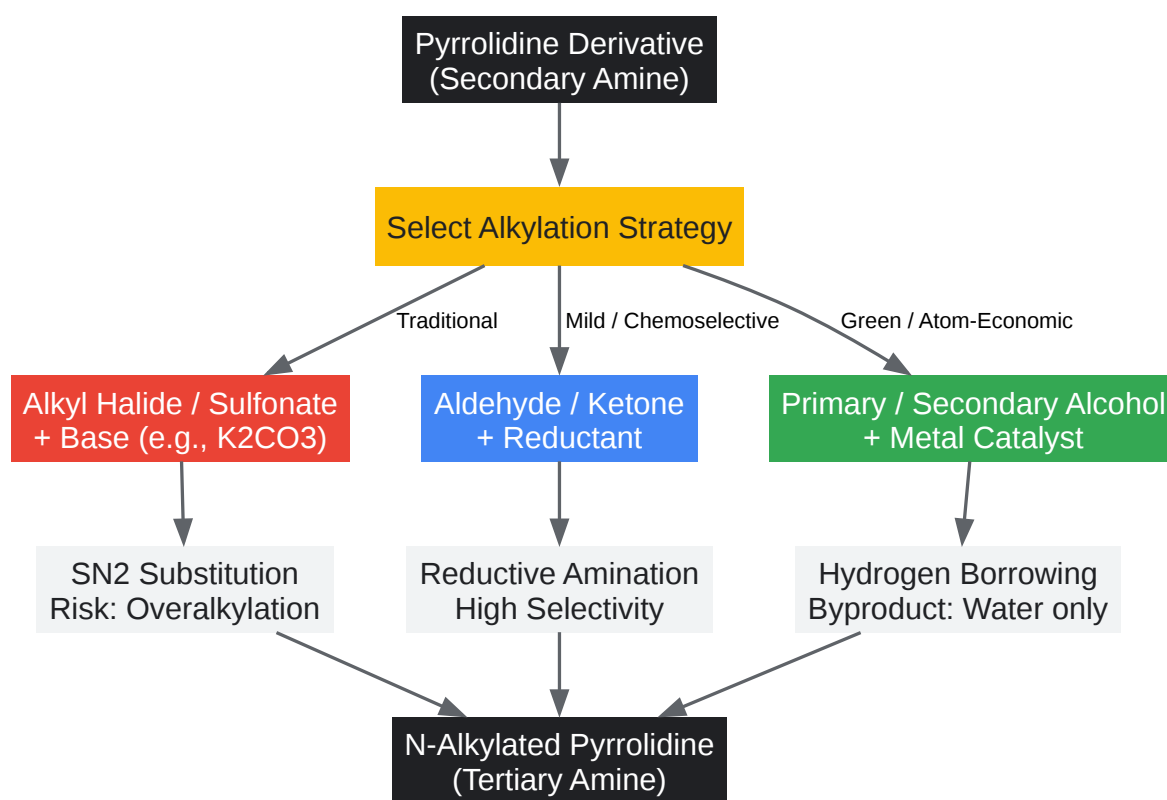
Pyrrolidine Derivative
(Secondary Amine)

Select Alkylation Strategy

Traditional

Mild / Chemoselective

Green / Atom-Economic

Alkyl Halide / Sulfonate
+ Base (e.g., K2CO3)

Aldehyde / Ketone
+ Reductant

Primary / Secondary Alcohol
+ Metal Catalyst

SN2 Substitution
Risk: Overalkylation

Reductive Amination
High Selectivity

Hydrogen Borrowing
Byproduct: Water only

N-Alkylated Pyrrolidine
(Tertiary Amine)